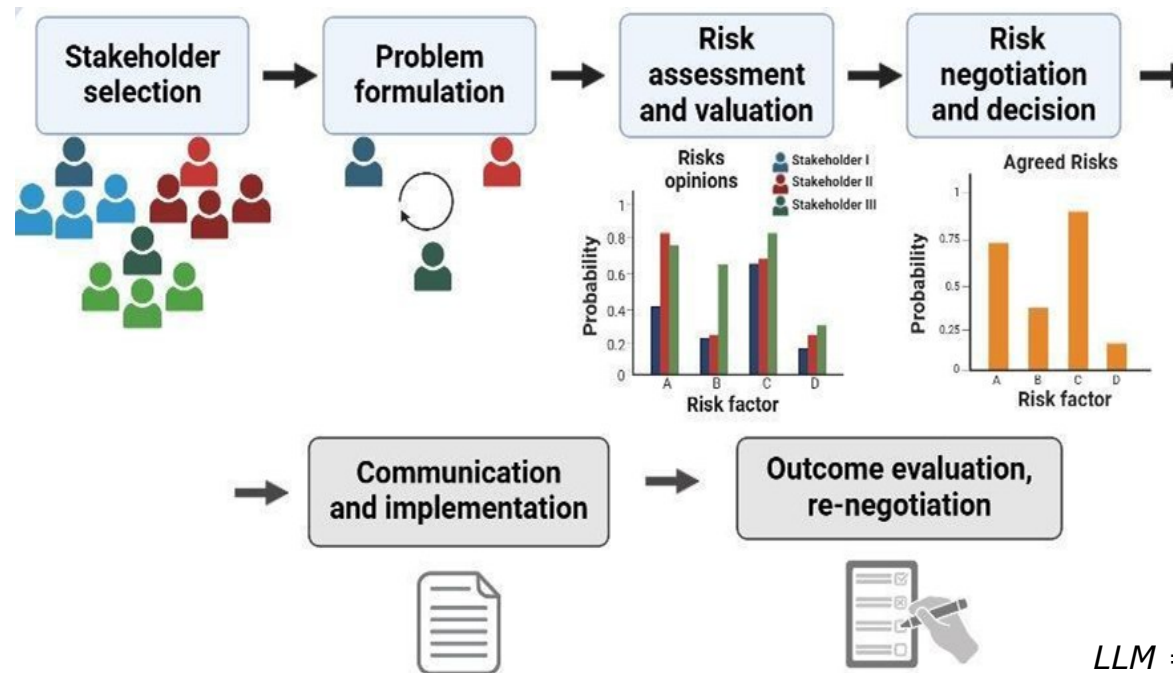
Stakeholder selection

Problem formulation

Risk assessment and valuation

Risk negotiation and decision

Risks opinions

Stakeholder I
Stakeholder II
Stakeholder III

Probability
1
0.8
0.6
0.4
0.2
0
A B C D
Risk factor

Agreed Risks

Probability
1
0.75
0.5
0.25
0
A B C D
Risk factor

Communication and implementation

Outcome evaluation, re-negotiation

LLM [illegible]